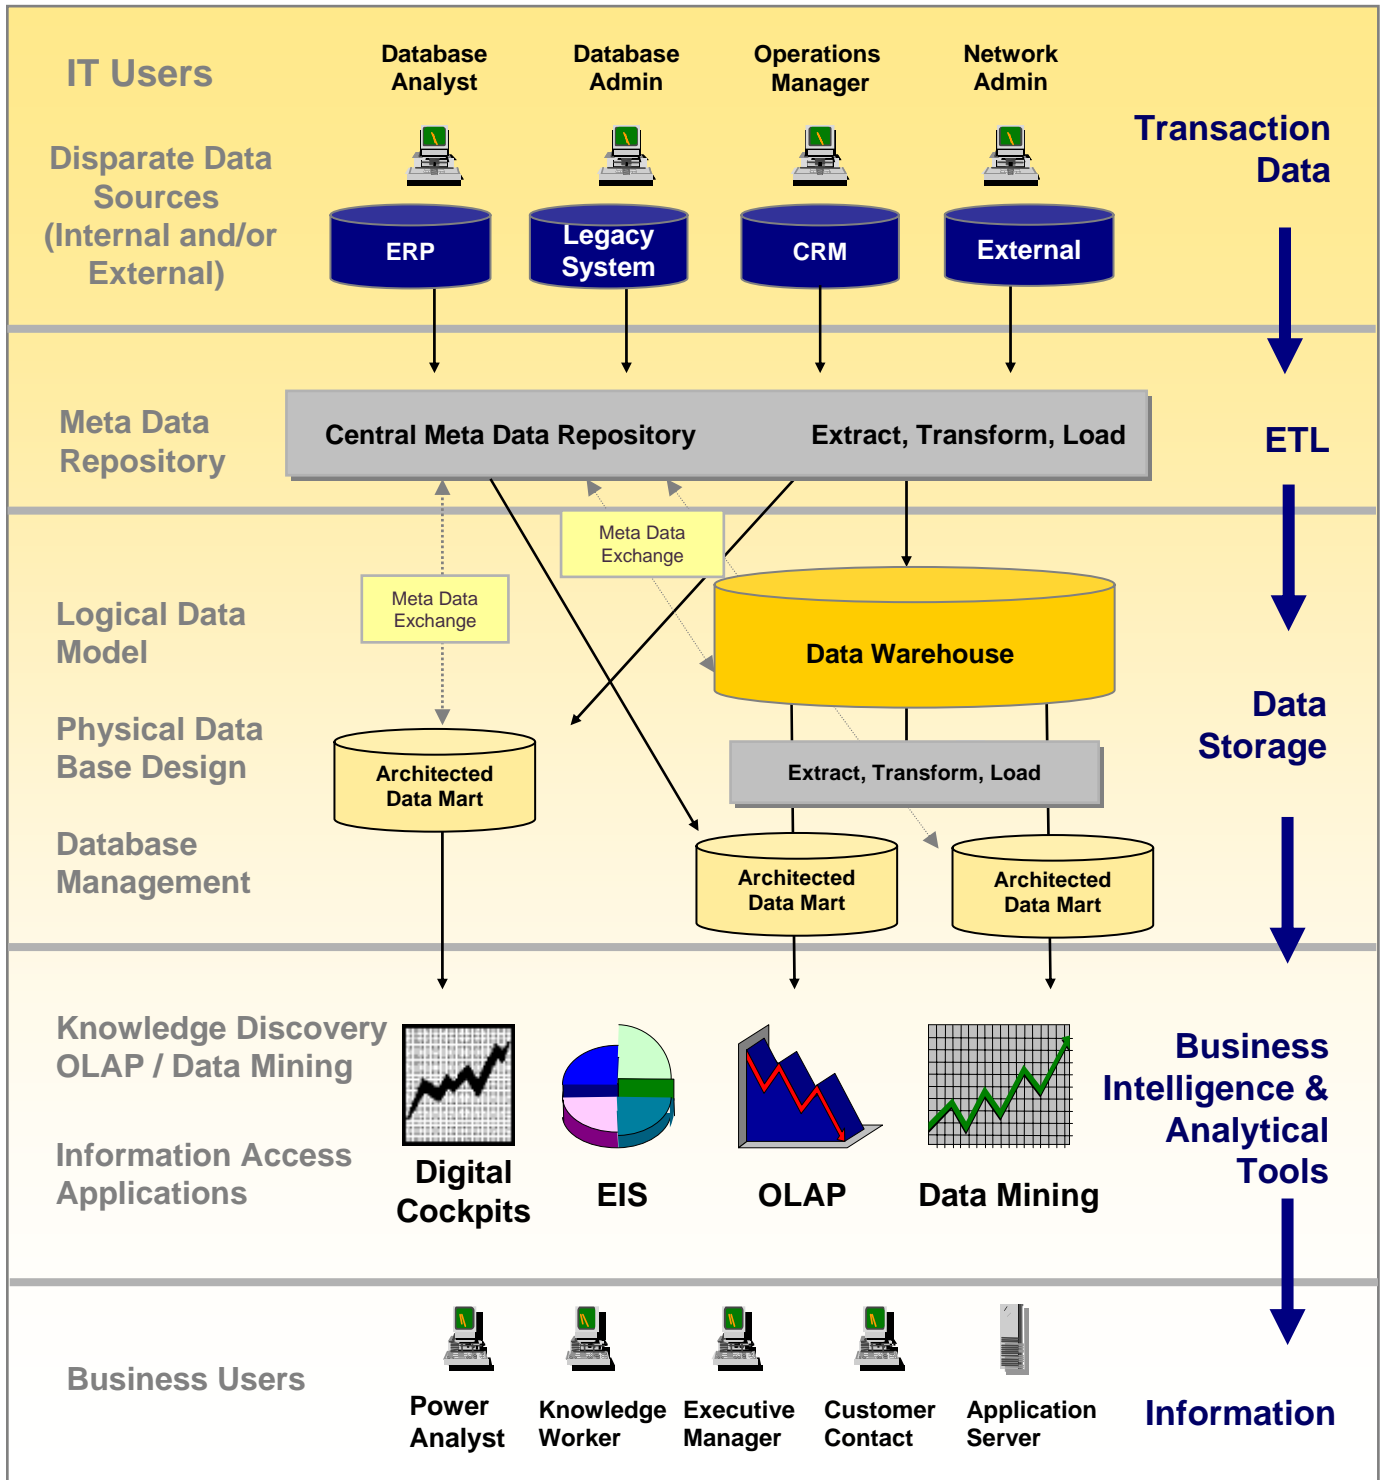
IT Users

Database Analyst

Database Admin

Operations Manager

Network Admin

Transaction Data

Disparate Data Sources (Internal and/or External)

ERP

Legacy System

CRM

External

Meta Data Repository

Central Meta Data Repository

Extract, Transform, Load

ETL

Meta Data Exchange

Meta Data Exchange

Logical Data Model

Data Warehouse

Physical Data Base Design

Architected Data Mart

Extract, Transform, Load

Data Storage

Database Management

Architected Data Mart

Architected Data Mart

Knowledge Discovery OLAP / Data Mining

Business Intelligence & Analytical Tools

Information Access Applications

Digital Cockpits

EIS

OLAP

Data Mining

Business Users

Power Analyst

Knowledge Worker

Executive Manager

Customer Contact

Application Server

Information